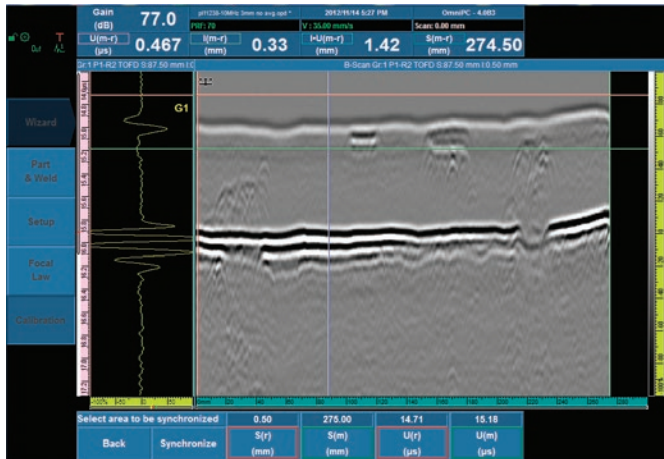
Gain (dB) 77.0

2012/11/14 5:27 PM

OmniPC - 4.003

PRF: 70

V: 35.00 mm/s

Scan: 0.00 mm

U(m-r) (µs) 0.467

I(m-r) (mm) 0.33

I-U(m-r) (mm) 1.42

S(m-r) (mm) 274.50

Gr:1 P1-R2 TOFD S:87.50 mm I:0

B-Scan Gr:1 P1-R2 TOFD S:87.50 mm I:0.50 mm

G1

Wizard

Part & Weld

Setup

Focal Law

Calibration

Select area to be synchronized

0.50

275.00

14.71

15.18

Back

Synchronize

S(r) (mm)

S(m) (mm)

U(r) (µs)

U(m) (µs)